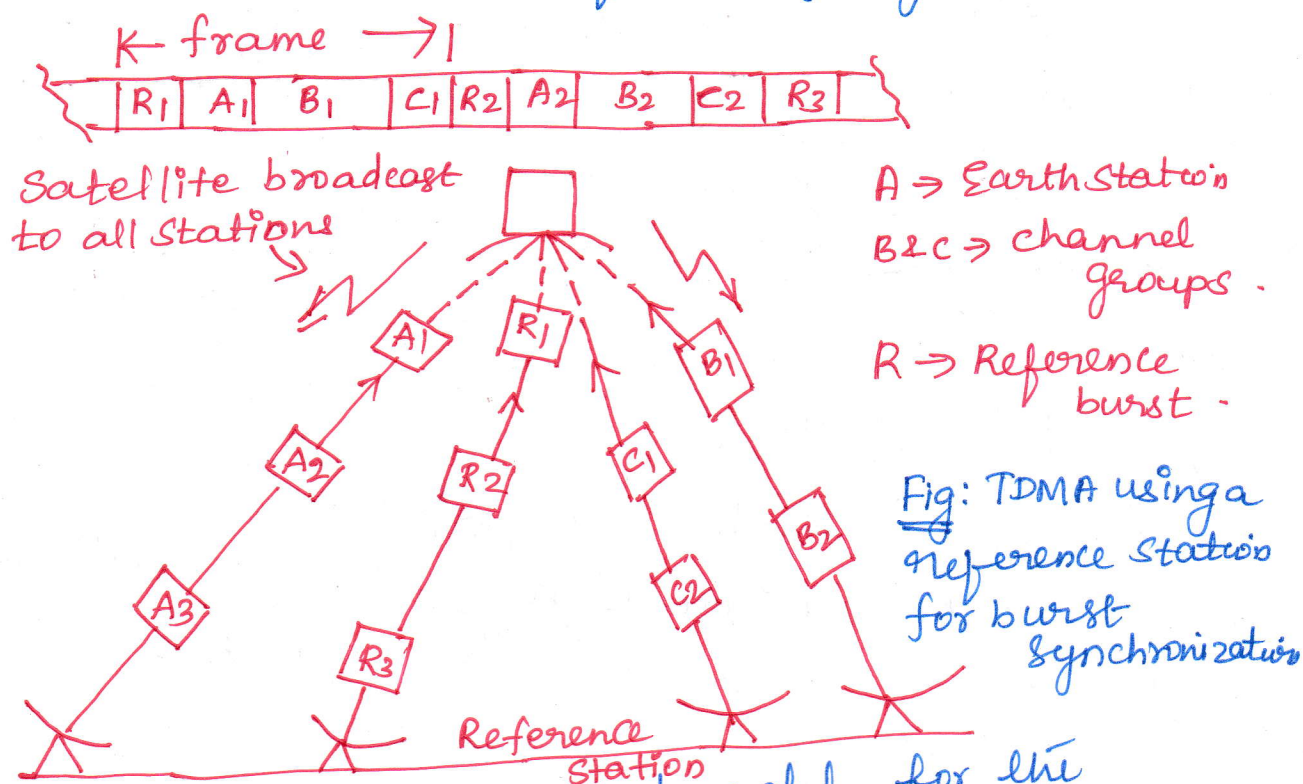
← frame →|

| R1 | A1 | B1 | C1 | R2 | A2 | B2 | C2 | R3 |
|---|---|---|---|---|---|---|---|---|

Satellite broadcast to all stations

A → Earth station

B & C → channel groups.

R → Reference burst.

A1
R1
B1
A2
R2
C1
B2
A3
C2
R3

Fig: TDMA using a reference station for burst synchronization

Reference station

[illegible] for the